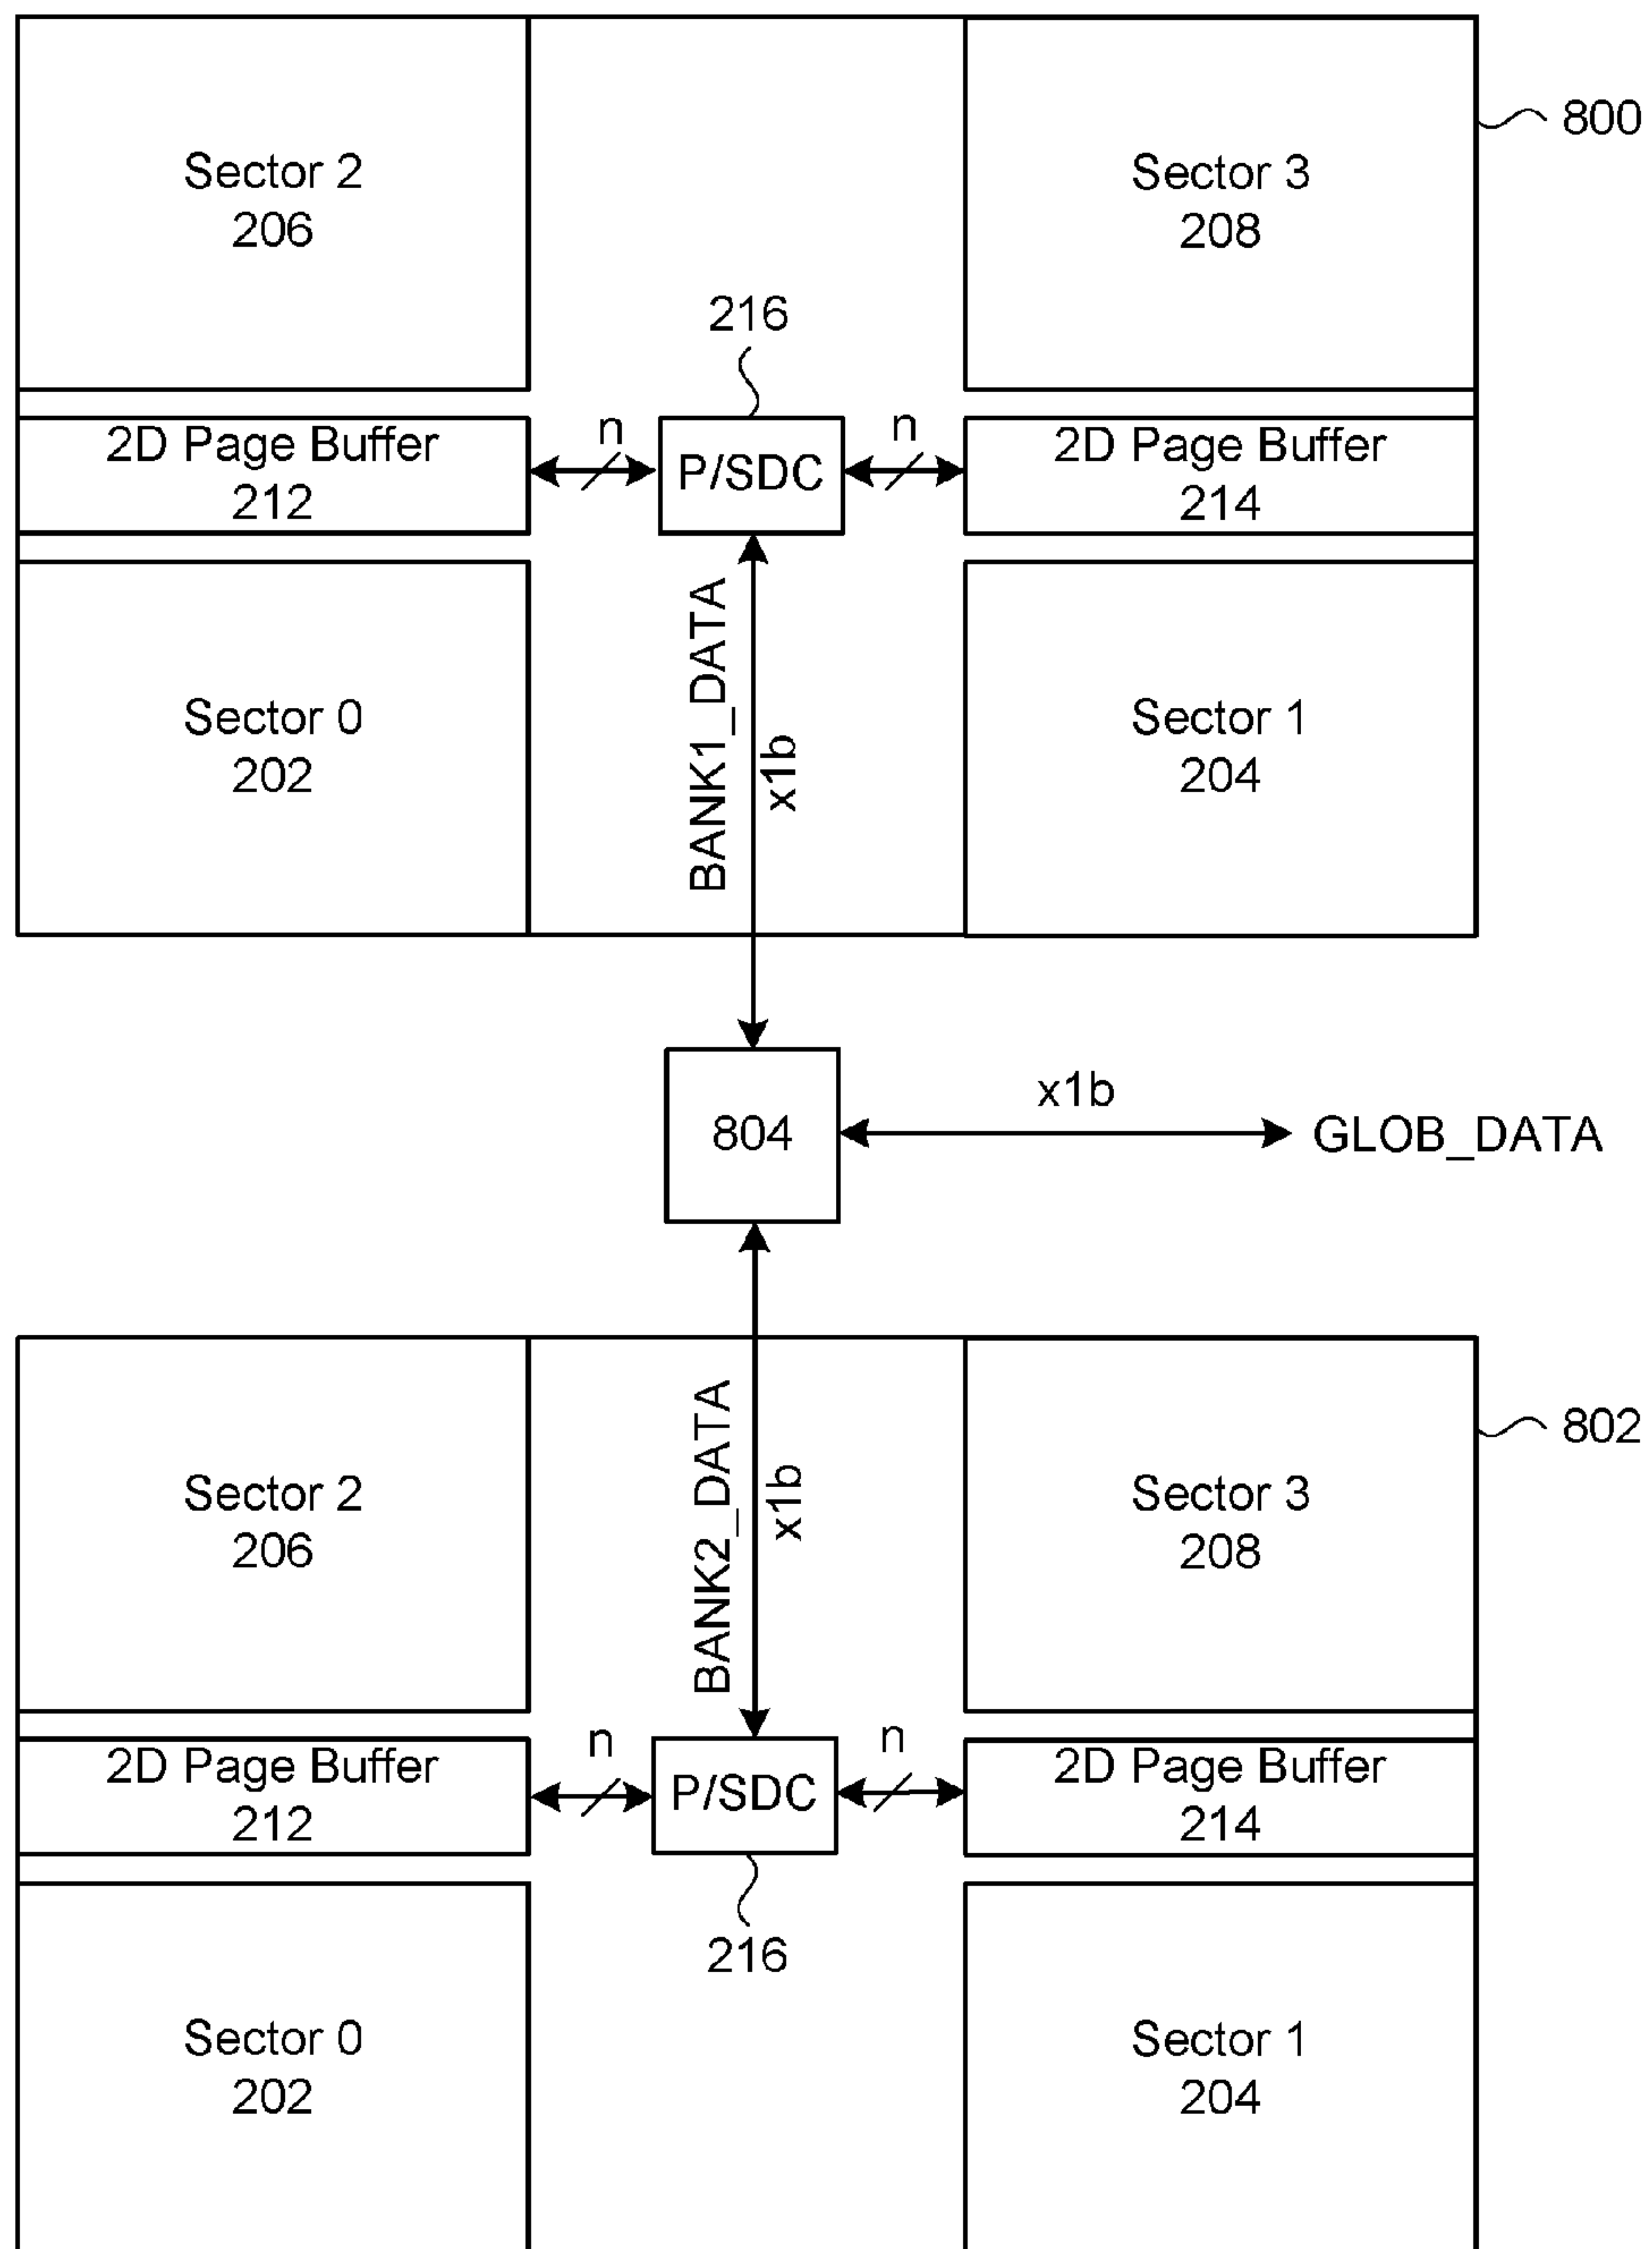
800

Sector 2
206

Sector 3
208

216

2D Page Buffer
212

n

P/SDC

n

2D Page Buffer
214

BANK1_DATA

x1b

Sector 0
202

Sector 1
204

804

x1b

GLOB_DATA

802

Sector 2
206

BANK2_DATA

x1b

Sector 3
208

2D Page Buffer
212

n

P/SDC

n

2D Page Buffer
214

216

Sector 0
202

Sector 1
204